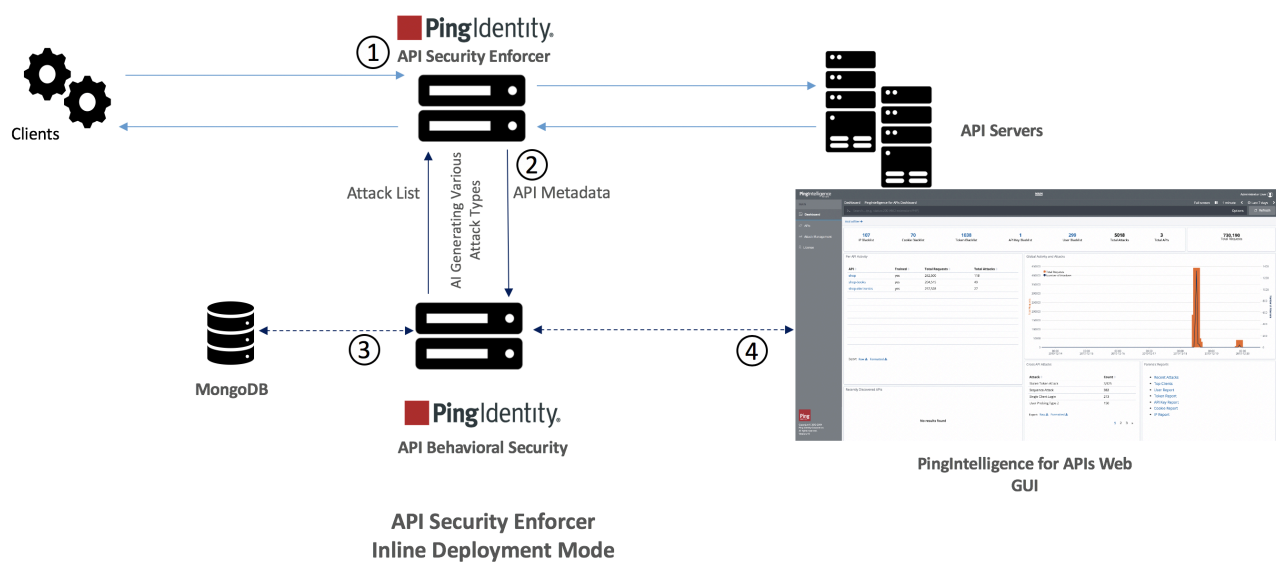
PingIdentity.
① API Security Enforcer

Clients

API Servers

Attack List

AI Generating Various Attack Types

② API Metadata

③

④

MongoDB

PingIdentity.
API Behavioral Security

PingIntelligence for APIs Web GUI

API Security Enforcer
Inline Deployment Mode